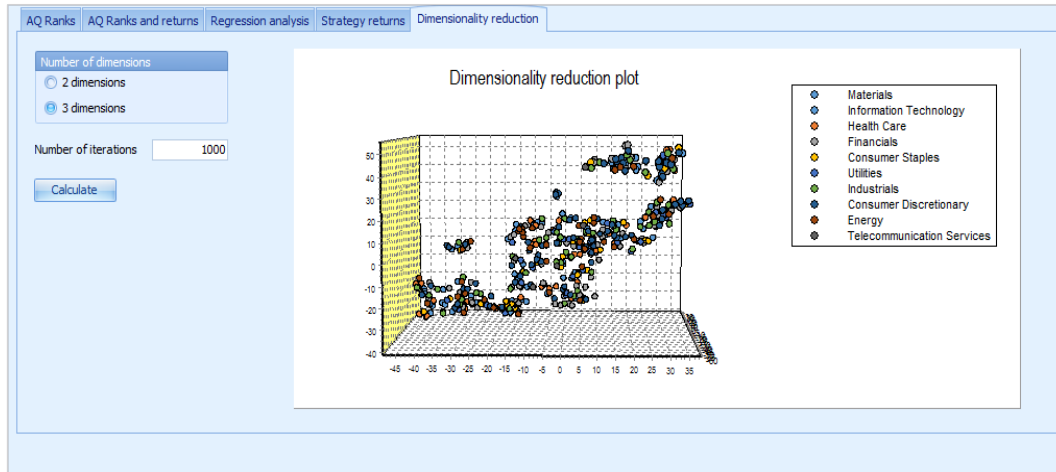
AQ Ranks | AQ Ranks and returns | Regression analysis | Strategy returns | Dimensionality reduction

Number of dimensions
2 dimensions
3 dimensions

Number of iterations 1000

Calculate

Dimensionality reduction plot

Materials
Information Technology
Health Care
Financials
Consumer Staples
Utilities
Industrials
Consumer Discretionary
Energy
Telecommunication Services

50
40
30
20
10
0
-10
-20
-30
-40

-45 -40 -35 -30 -25 -20 -15 -10 -5 0 5 10 15 20 25 30 35

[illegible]